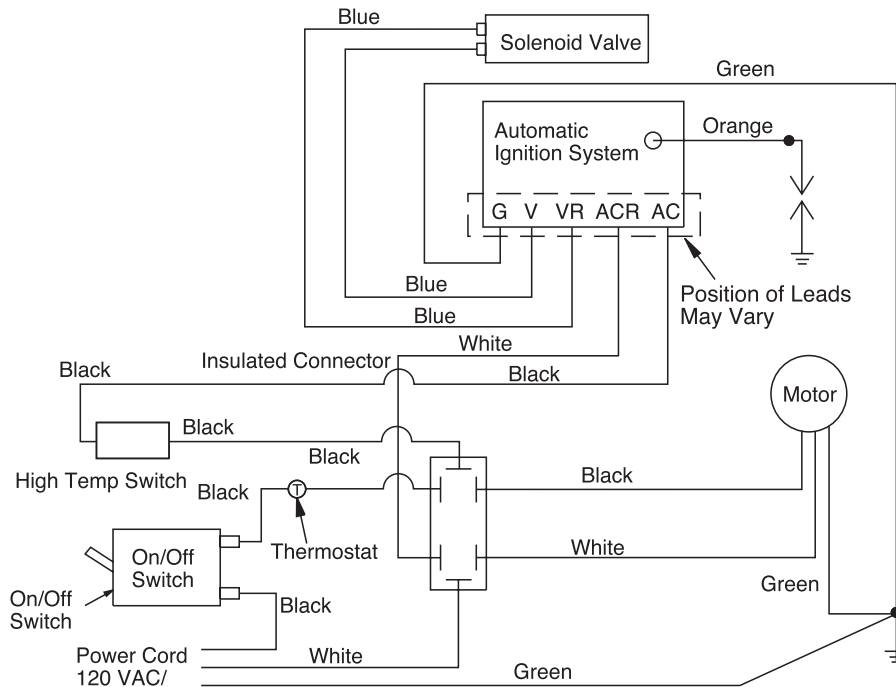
Blue

Solenoid Valve

Green

Automatic Ignition System

Orange

G V VR ACR AC

Blue

Blue

Blue

Position of Leads May Vary

White

Black

Insulated Connector

Black

Motor

Black

High Temp Switch

Black

Black

Black

T

Thermostat

White

On/Off Switch

On/Off Switch

Black

Green

Power Cord 120 VAC/

White

Green